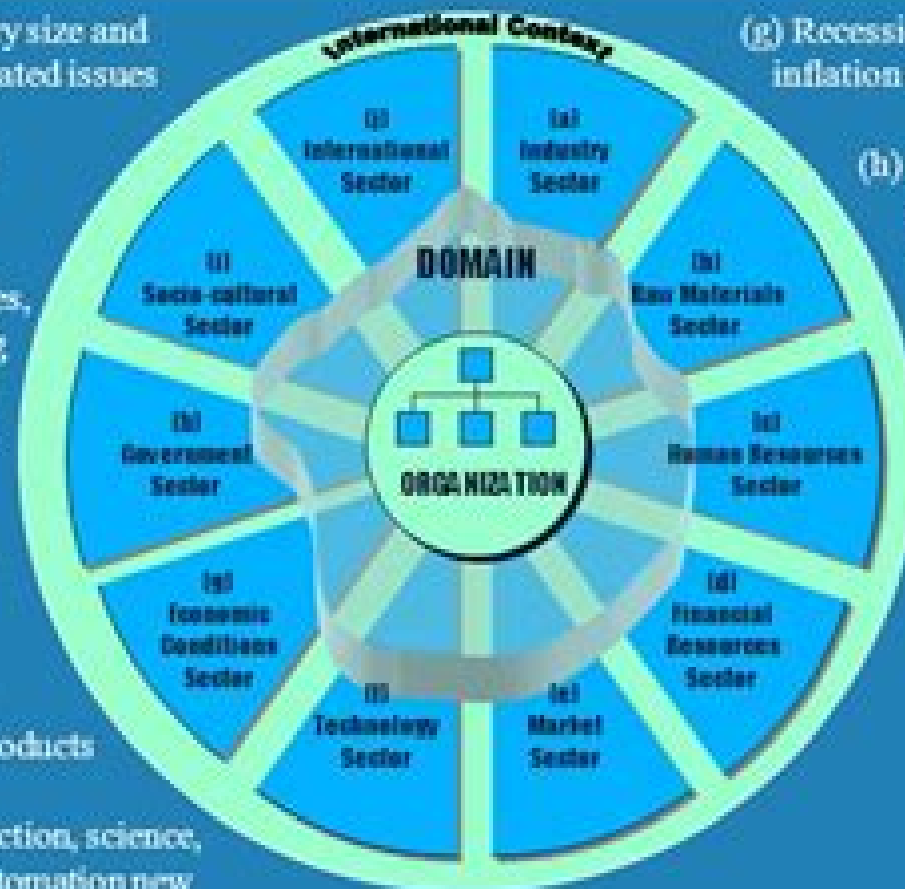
y size and
ated issues

es,

oducts

ction, science,
tomation new

(g) Recessi
inflation

(h)

International Context

(j)
International
Sector

(a)
Industry
Sector

(i)
Socio-cultural
Sector

(b)
Raw Materials
Sector

DOMAIN

(h)
Government
Sector

(c)
Human Resources
Sector

ORGANIZATION

(g)
Economic
Conditions
Sector

(d)
Financial
Resources
Sector

(f)
Technology
Sector

(e)
Market
Sector